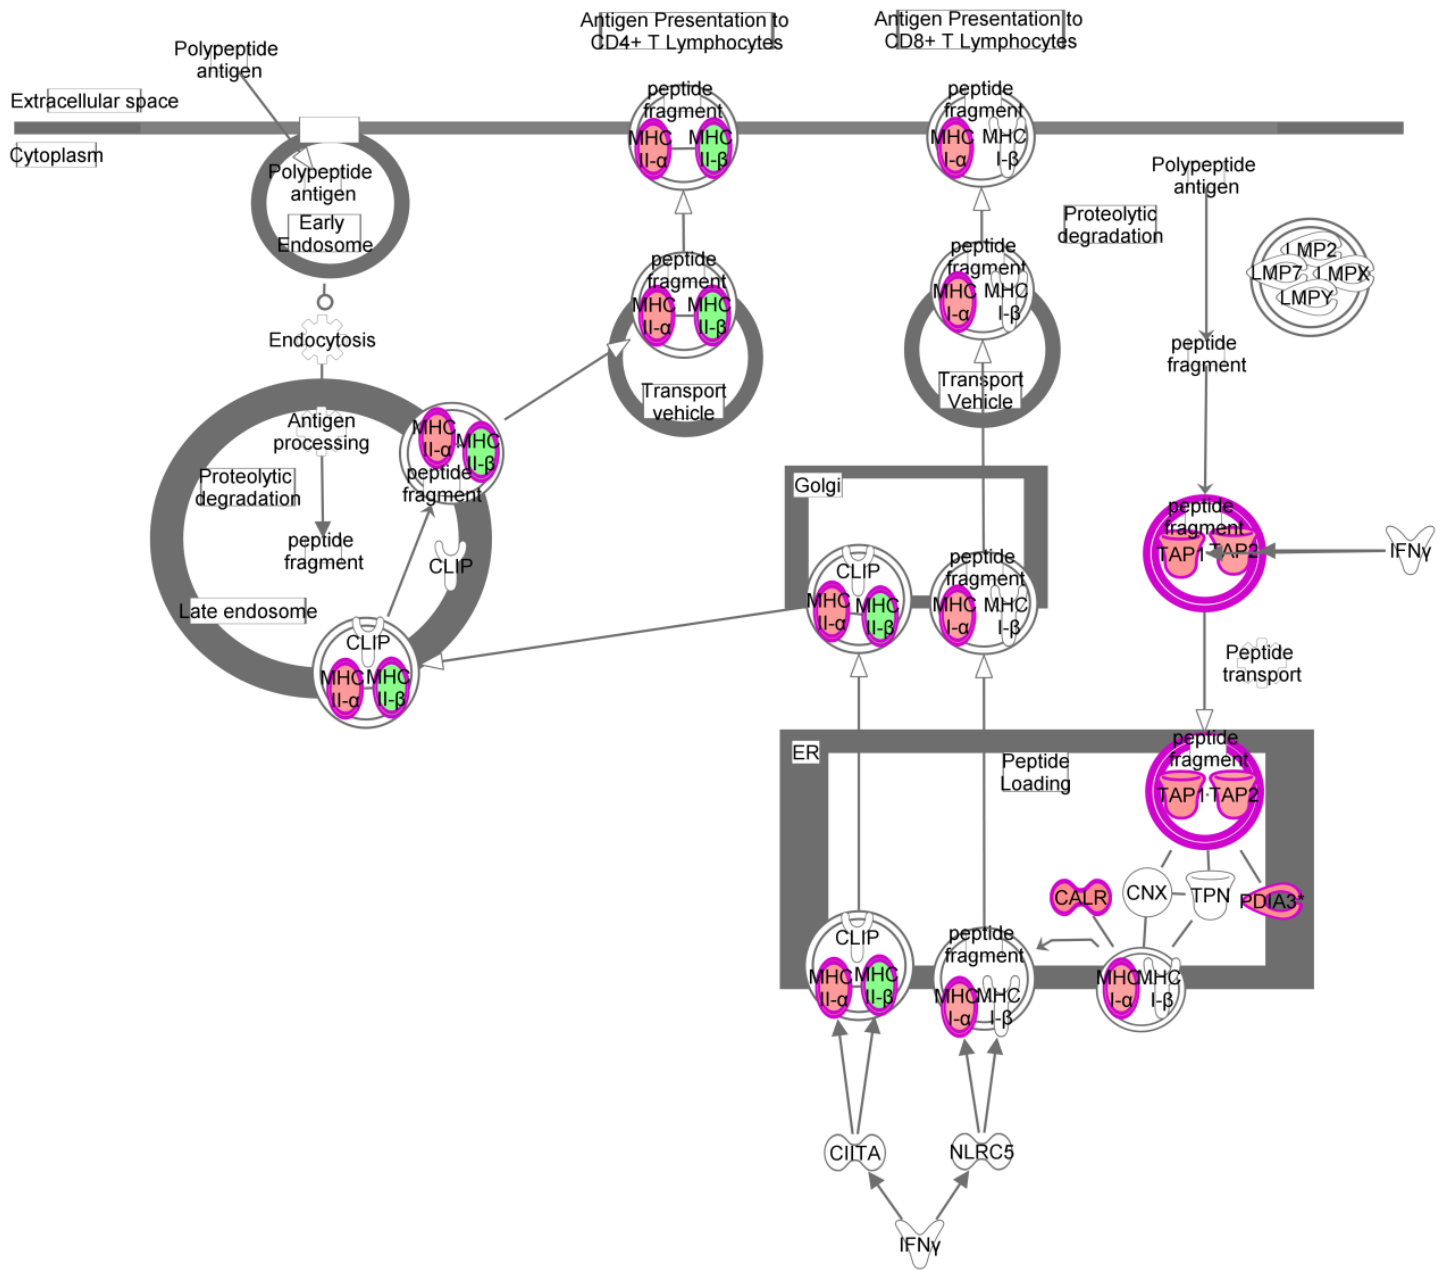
Antigen Presentation to CD4+ T Lymphocytes

Antigen Presentation to CD8+ T Lymphocytes

Polypeptide antigen

Extracellular space

Cytoplasm

Polypeptide antigen

Early Endosome

peptide fragment
MHC II-α
MHC II-β

peptide fragment
MHC I-α
MHC I-β

Polypeptide antigen

Proteolytic degradation

LMP2
LMP7
MPX
LMPY

peptide fragment
MHC II-α
MHC II-β

Transport vehicle

peptide fragment
MHC I-α
MHC I-β

Transport Vehicle

peptide fragment

Endocytosis

Antigen processing

Proteolytic degradation

peptide fragment

MHC II-α
MHC II-β
peptide fragment

CLIP

Late endosome

CLIP
MHC II-α
MHC II-β

Golgi

CLIP
MHC II-α
MHC II-β

peptide fragment
MHC I-α
MHC I-β

peptide fragment
TAP1
TAP2

IFNγ

Peptide transport

ER

Peptide Loading

peptide fragment
TAP1
TAP2

CALR
CNX
TPN
PDIA3*

CLIP
MHC II-α
MHC II-β

peptide fragment
MHC I-α
MHC I-β

MHC I-α
MHC I-β

CIITA

NLRC5

IFNγ